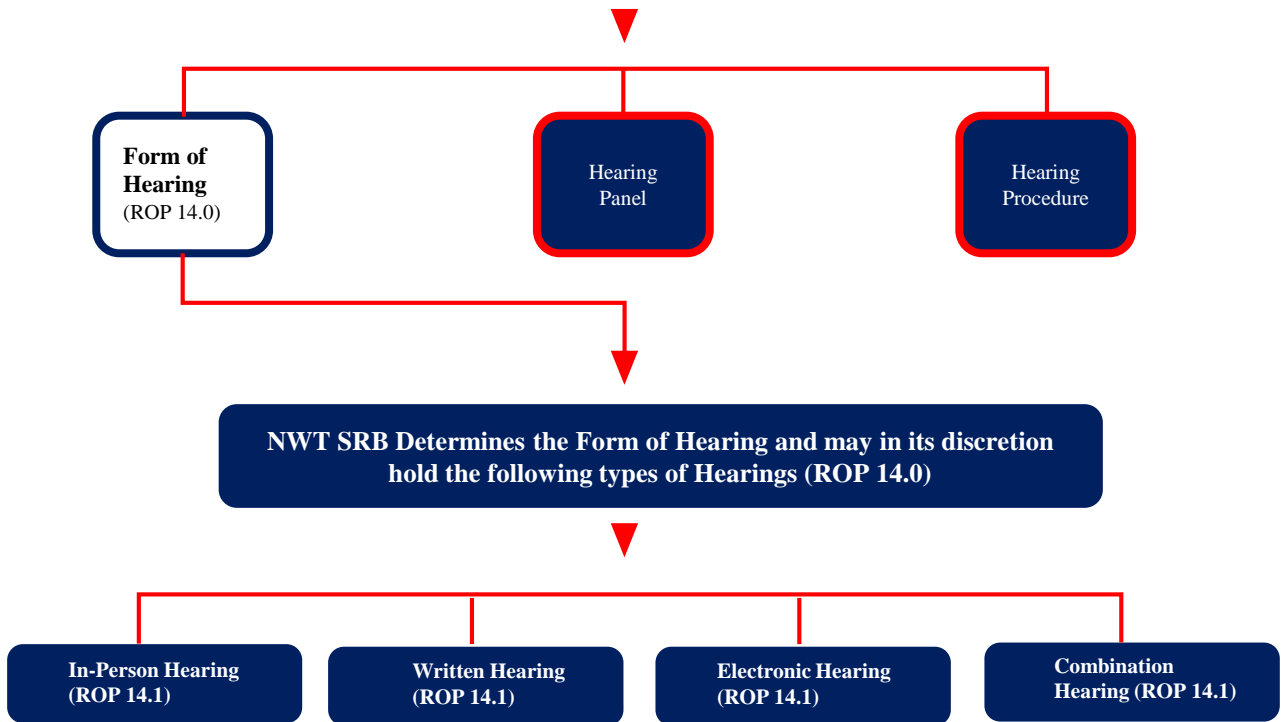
Form of Hearing
(ROP 14.0)

Hearing Panel

Hearing Procedure

NWT SRB Determines the Form of Hearing and may in its discretion hold the following types of Hearings (ROP 14.0)

In-Person Hearing
(ROP 14.1)

Written Hearing
(ROP 14.1)

Electronic Hearing
(ROP 14.1)

Combination Hearing (ROP 14.1)